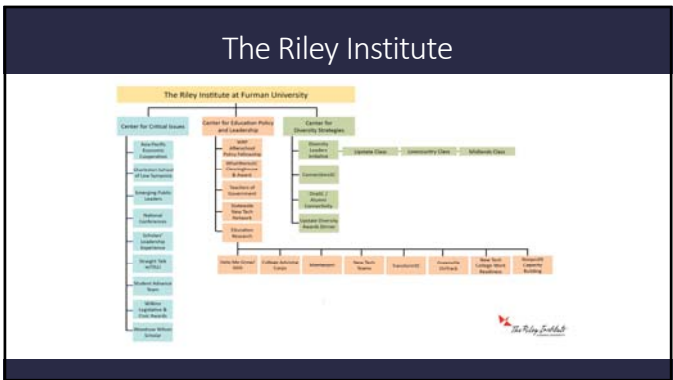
The Riley Institute

The Riley Institute at Furman University

Center for Critical Issues

Asia-Pacific Economic Cooperation

Charleston School of Law Symposia

Emerging Public Leaders

National Conferences

Scholars' Leadership Experience

Straight Talk w/TSLI

Student Advance Team

Wilkins Legislative & Civic Awards

Woodrow Wilson Scholar

Center for Education Policy and Leadership

SCDE Afterschool Policy Fellowship

Afterthoughts/ Clearinghouse & Award

Teachers of Government

Statewide New Tech Network

Education Research

Center for Diversity Strategies

Diversity Leaders Initiative

Upstate Class

Lowcountry Class

Midlands Class

Connections

Grads / Alumni Connectivity

Upstate Diversity Awards Dinner

Hello We Grow! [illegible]

College Advising Corps

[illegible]

New Tech Teams

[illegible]

Greenville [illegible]

New Tech College Work Readiness

Nonprofit Capacity Building

The Riley Institute